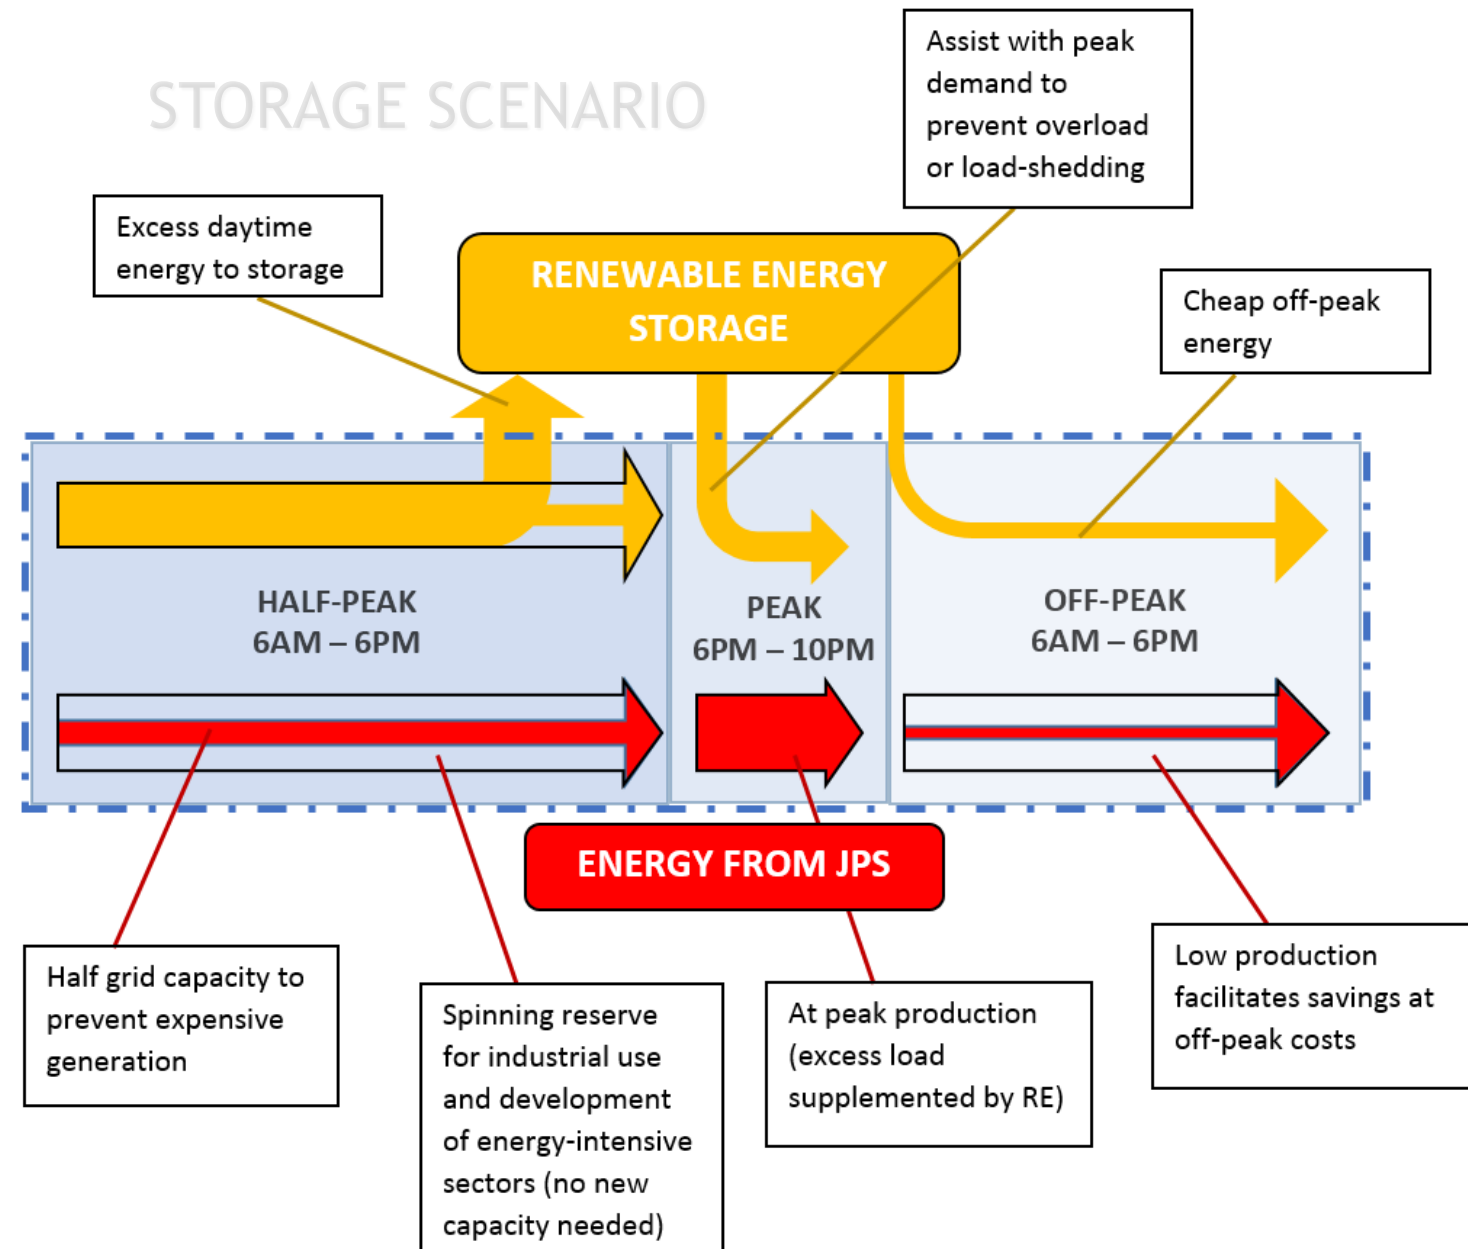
STORAGE SCENARIO

Assist with peak demand to prevent overload or load-shedding

Excess daytime energy to storage

RENEWABLE ENERGY STORAGE

Cheap off-peak energy

HALF-PEAK
6AM – 6PM

PEAK
6PM – 10PM

OFF-PEAK
6AM – 6PM

ENERGY FROM JPS

Half grid capacity to prevent expensive generation

Spinning reserve for industrial use and development of energy-intensive sectors (no new capacity needed)

At peak production (excess load supplemented by RE)

Low production facilitates savings at off-peak costs